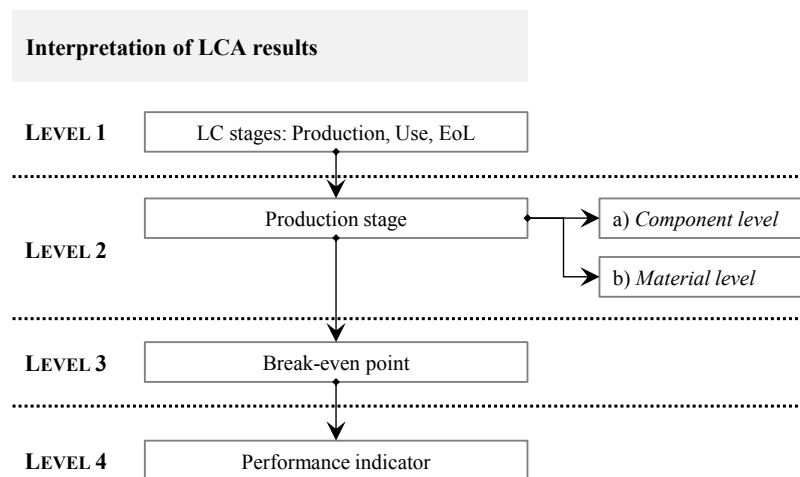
Interpretation of LCA results

LEVEL 1

LC stages: Production, Use, EoL

LEVEL 2

Production stage

a) *Component level*

b) *Material level*

LEVEL 3

Break-even point

LEVEL 4

Performance indicator